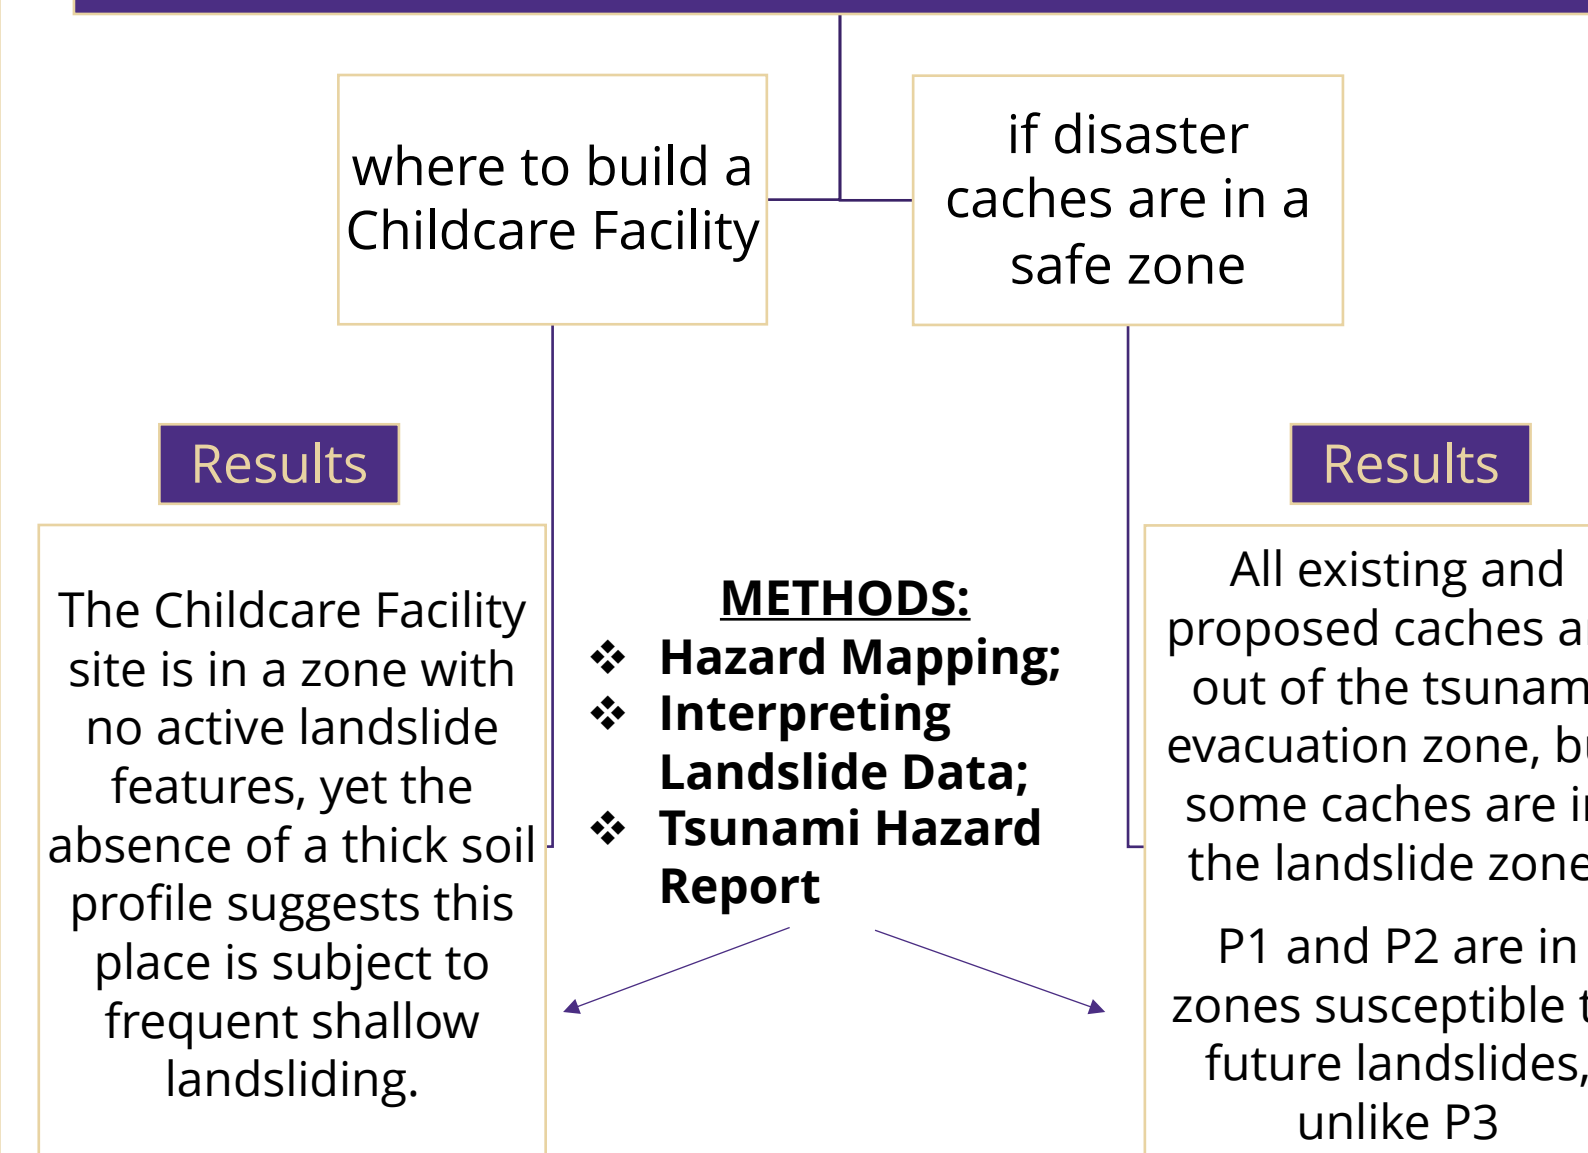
where to build a Childcare Facility

if disaster caches are in a safe zone

Results

The Childcare Facility site is in a zone with no active landslide features, yet the absence of a thick soil profile suggests this place is subject to frequent shallow landsliding.

**METHODS:**
- Hazard Mapping;
- Interpreting Landslide Data;
- Tsunami Hazard Report

Results

All existing and proposed caches a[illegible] out of the tsunam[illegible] evacuation zone, b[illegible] some caches are i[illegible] the landslide zone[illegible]

P1 and P2 are in zones susceptible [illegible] future landslides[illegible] unlike P3